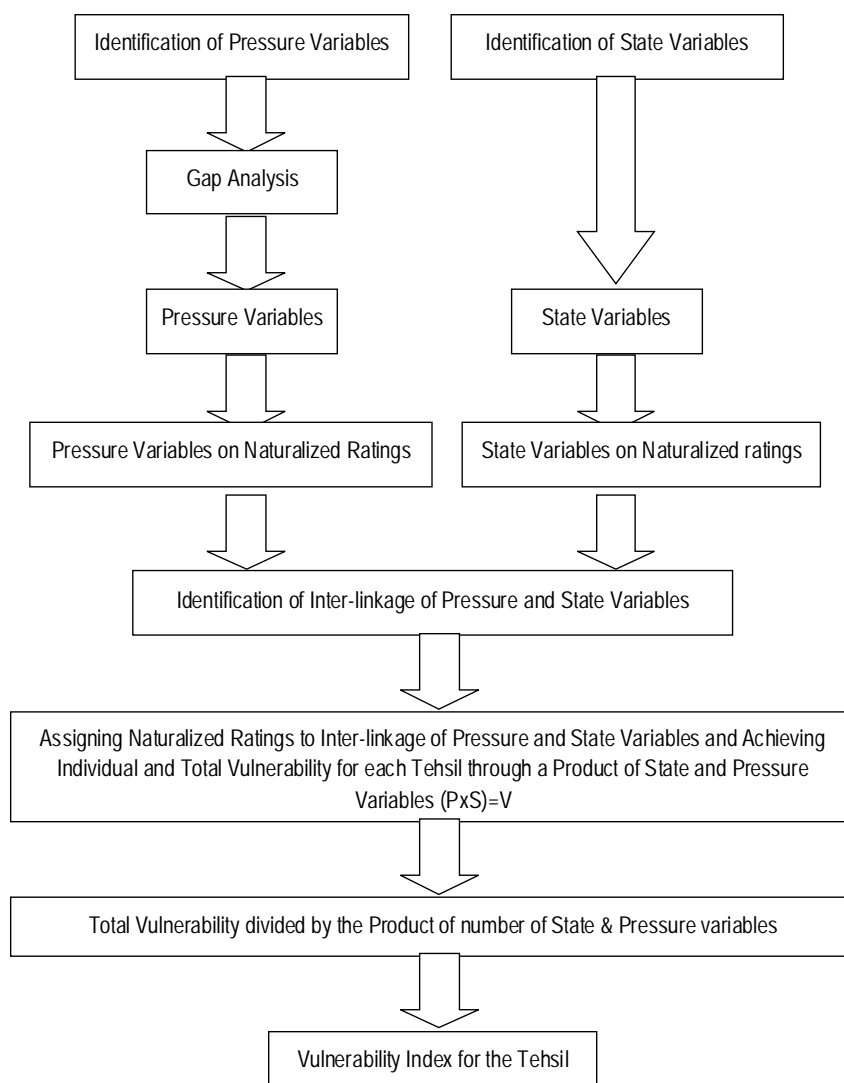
Identification of Pressure Variables

Identification of State Variables

Gap Analysis

Pressure Variables

State Variables

Pressure Variables on Naturalized Ratings

State Variables on Naturalized ratings

Identification of Inter-linkage of Pressure and State Variables

Assigning Naturalized Ratings to Inter-linkage of Pressure and State Variables and Achieving Individual and Total Vulnerability for each Tehsil through a Product of State and Pressure Variables (PxS)=V

Total Vulnerability divided by the Product of number of State & Pressure variables

Vulnerability Index for the Tehsil